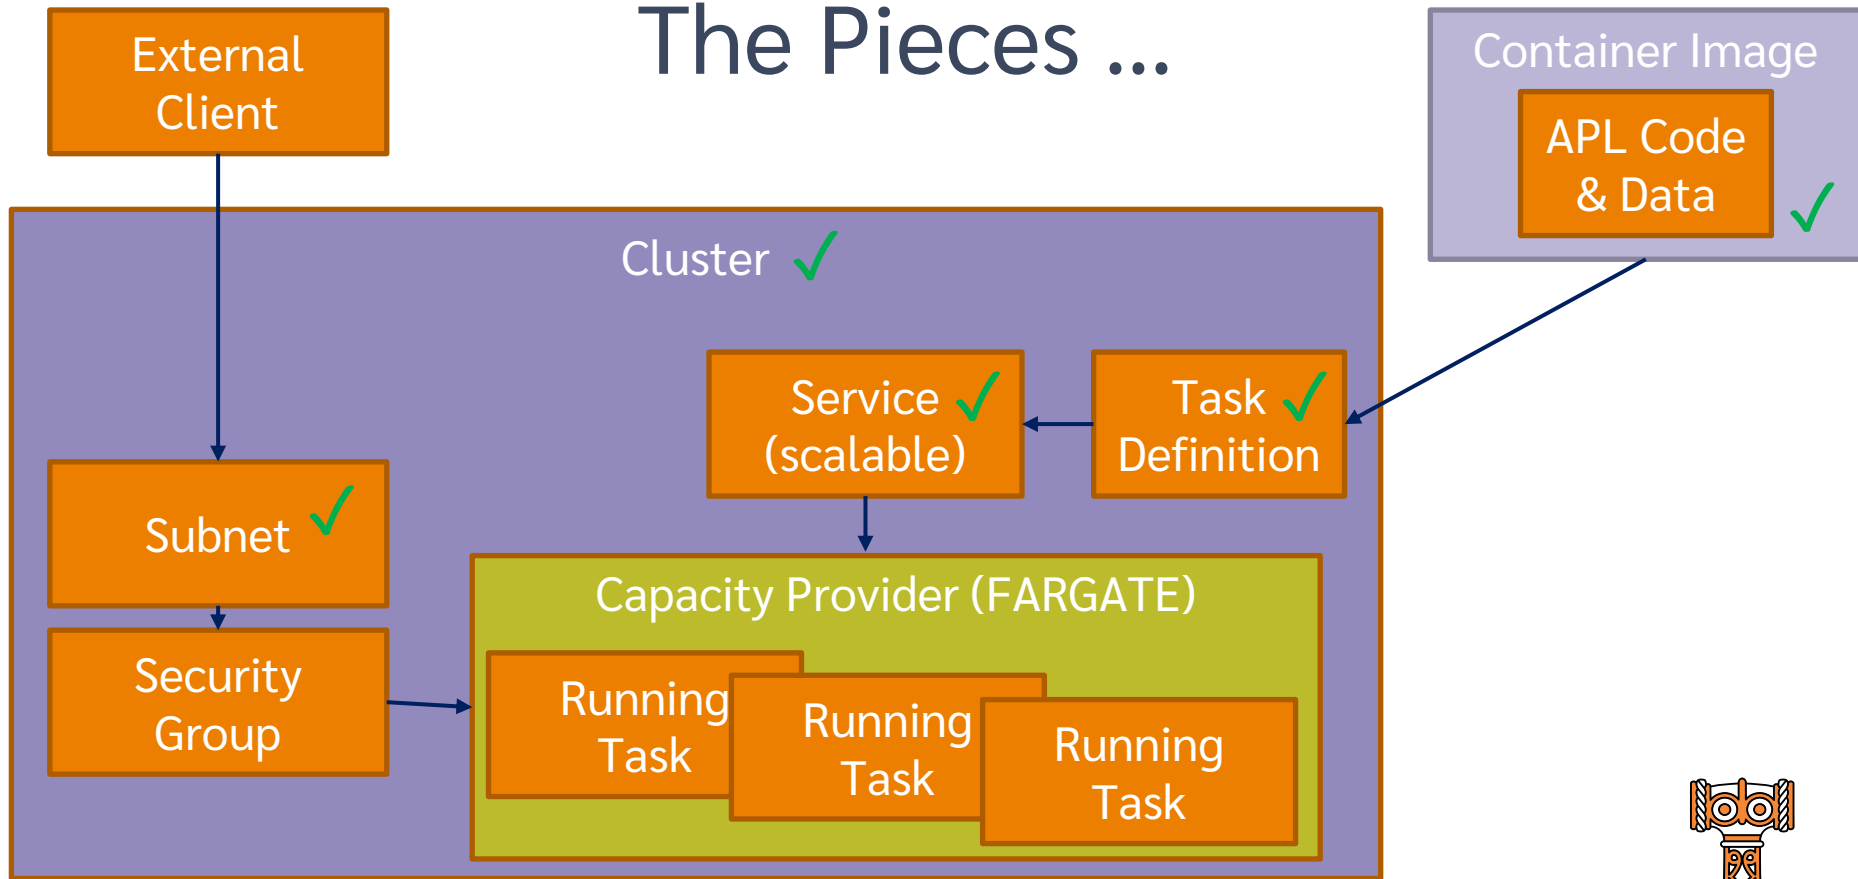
The Pieces ...

External Client

Container Image

APL Code & Data ✓

Cluster ✓

Service ✓ (scalable)

Task ✓ Definition

Subnet ✓

Security Group

Capacity Provider (FARGATE)

Running Task

Running Task

Running Task